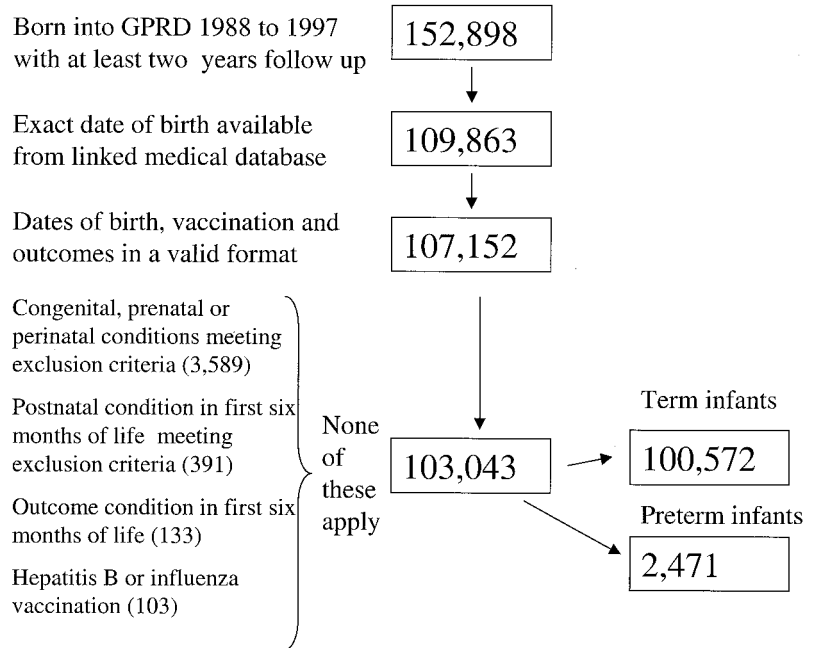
Born into GPRD 1988 to 1997 with at least two years follow up

152,898

Exact date of birth available from linked medical database

109,863

Dates of birth, vaccination and outcomes in a valid format

107,152

Congenital, prenatal or perinatal conditions meeting exclusion criteria (3,589)

Postnatal condition in first six months of life meeting exclusion criteria (391)

Outcome condition in first six months of life (133)

Hepatitis B or influenza vaccination (103)

None of these apply

103,043

Term infants

100,572

Preterm infants

2,471